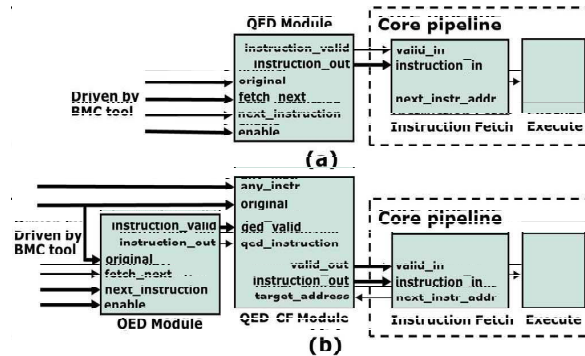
QED Module

Core pipeline

instruction_valid
instruction_out
original
fetch_next
next_instruction
enable

Driven by BMC tool

valid_in
instruction_in
next_instr_addr
Instruction Fetch
Execute

(a)

any_instr
original
qed_valid
qed_instruction
valid_out
instruction_out
target_address
QED_CF Module

Driven by BMC tool

instruction_valid
instruction_out
original
fetch_next
next_instruction
enable
QED Module

Core pipeline

valid_in
instruction_in
next_instr_addr
Instruction Fetch
Execute

(b)